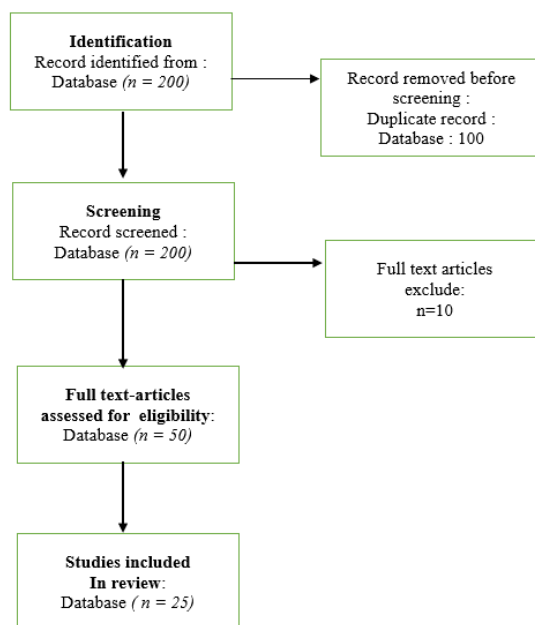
**Identification**
Record identified from :
Database *(n = 200)*

Record removed before screening :
Duplicate record :
Database : 100

**Screening**
Record screened :
Database *(n = 200)*

Full text articles exclude:
n=10

**Full text-articles assessed for eligibility**:
Database *(n = 50)*

**Studies included In review**:
Database *( n = 25)*